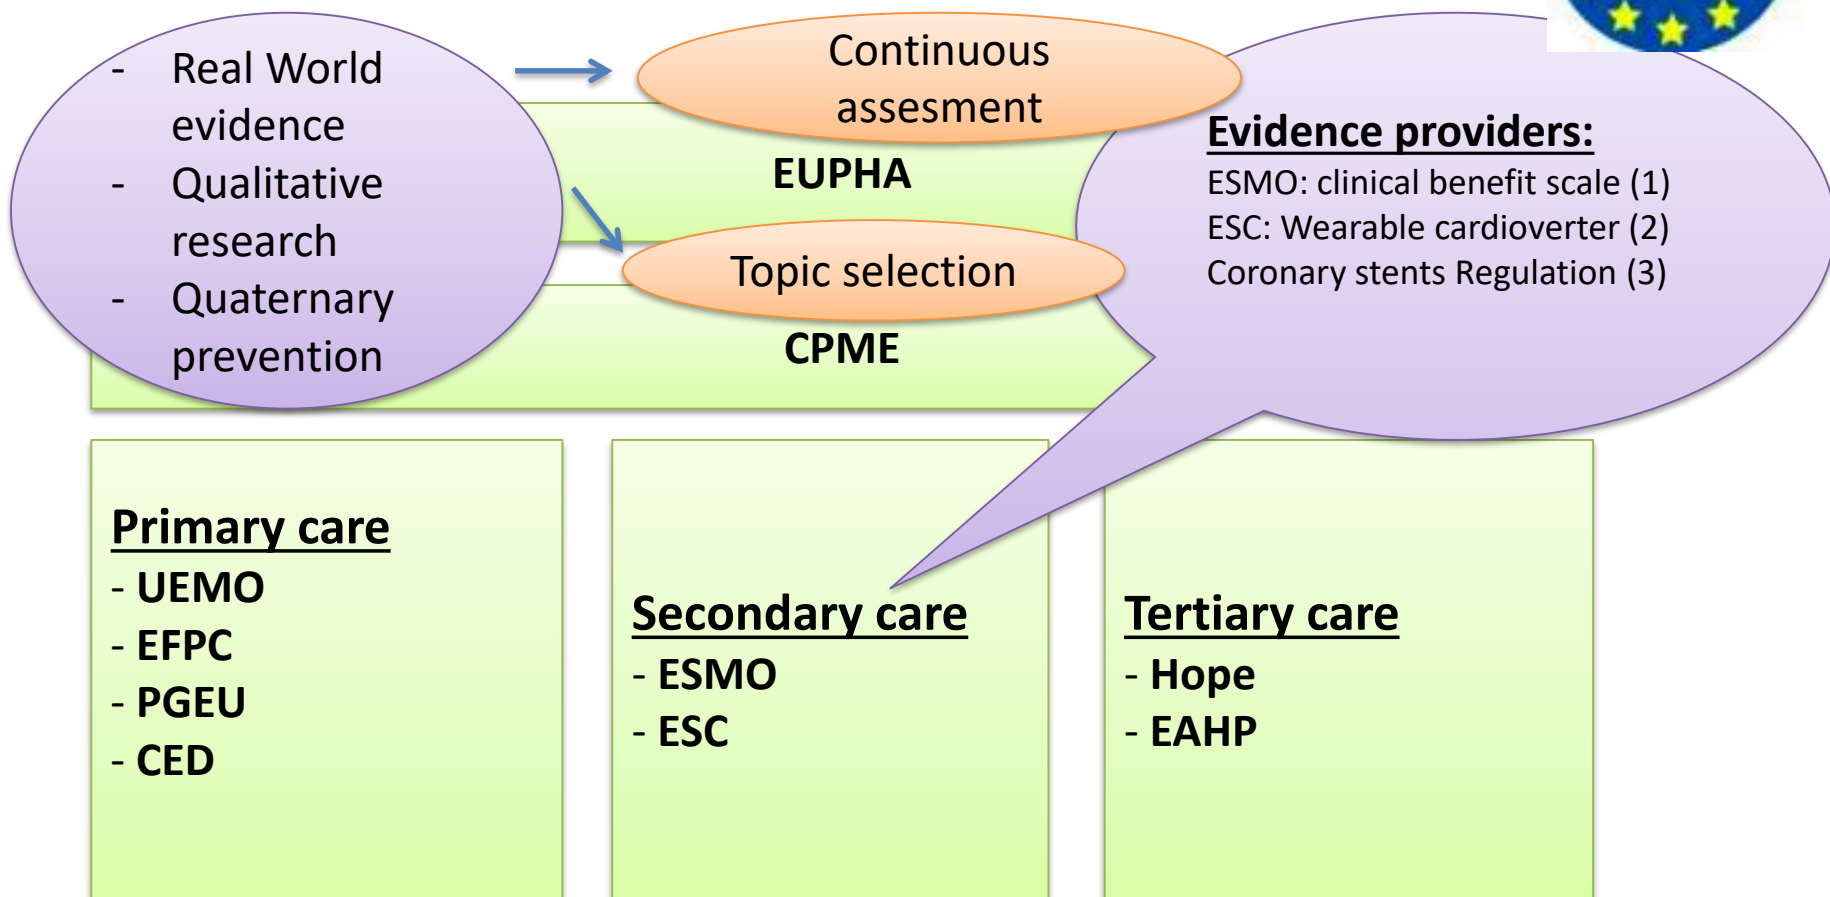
- Real World evidence
- Qualitative research
- Quaternary prevention

Continuous assesment

EUPHA

Topic selection

CPME

Evidence providers:
ESMO: clinical benefit scale (1)
ESC: Wearable cardioverter (2)
Coronary stents Regulation (3)

Primary care
- UEMO
- EFPC
- PGEU
- CED

Secondary care
- ESMO
- ESC

Tertiary care
- Hope
- EAHP